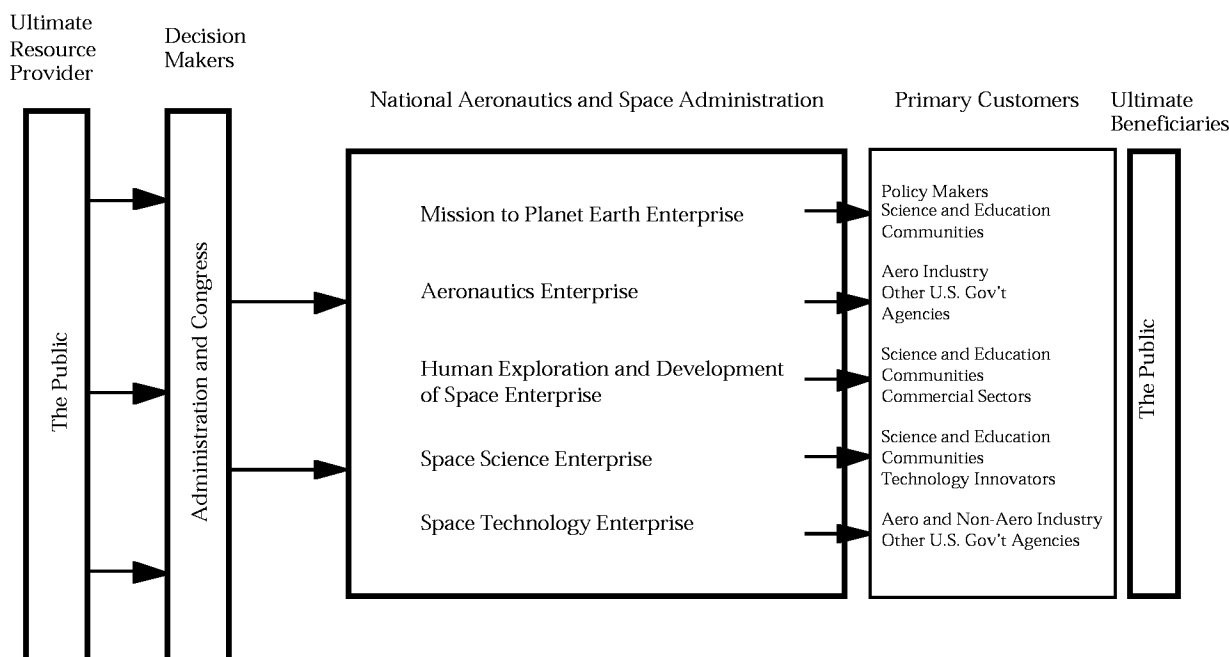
Ultimate Resource Provider

Decision Makers

National Aeronautics and Space Administration

Primary Customers

Ultimate Beneficiaries

The Public

Administration and Congress

Mission to Planet Earth Enterprise

Aeronautics Enterprise

Human Exploration and Development of Space Enterprise

Space Science Enterprise

Space Technology Enterprise

Policy Makers
Science and Education Communities

Aero Industry
Other U.S. Gov't Agencies

Science and Education Communities
Commercial Sectors

Science and Education Communities
Technology Innovators

Aero and Non-Aero Industry
Other U.S. Gov't Agencies

The Public